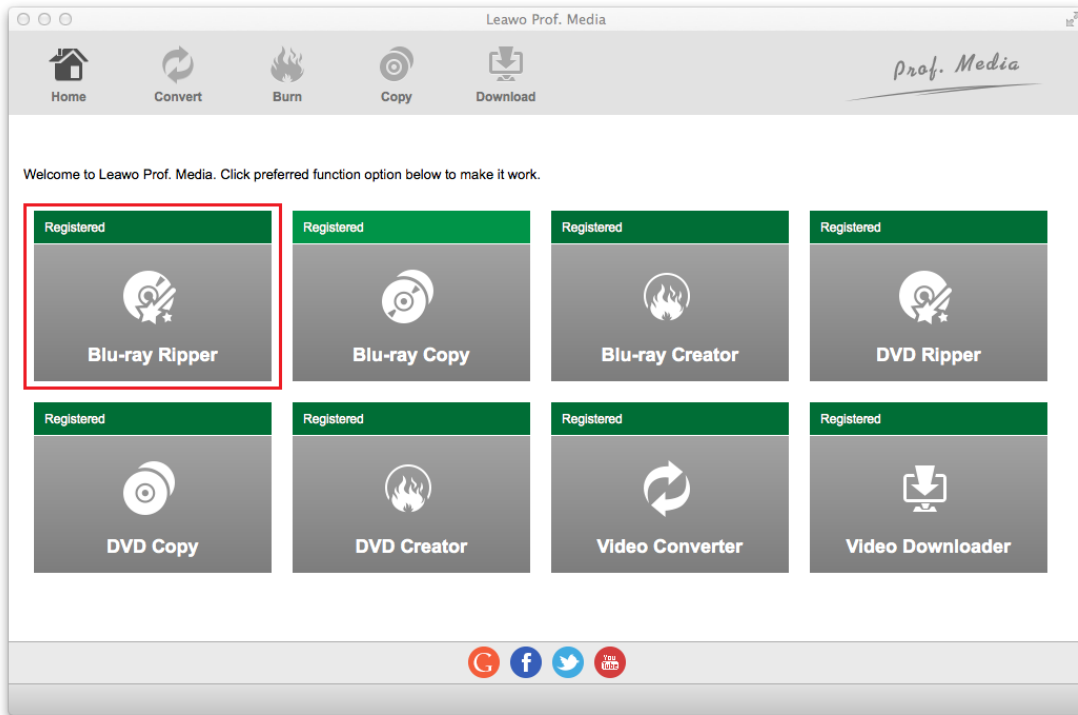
Leawo Prof. Media

Home
Convert
Burn
Copy
Download

Prof. Media

Welcome to Leawo Prof. Media. Click preferred function option below to make it work.

Registered
Blu-ray Ripper

Registered
Blu-ray Copy

Registered
Blu-ray Creator

Registered
DVD Ripper

Registered
DVD Copy

Registered
DVD Creator

Registered
Video Converter

Registered
Video Downloader

G
f
You Tube